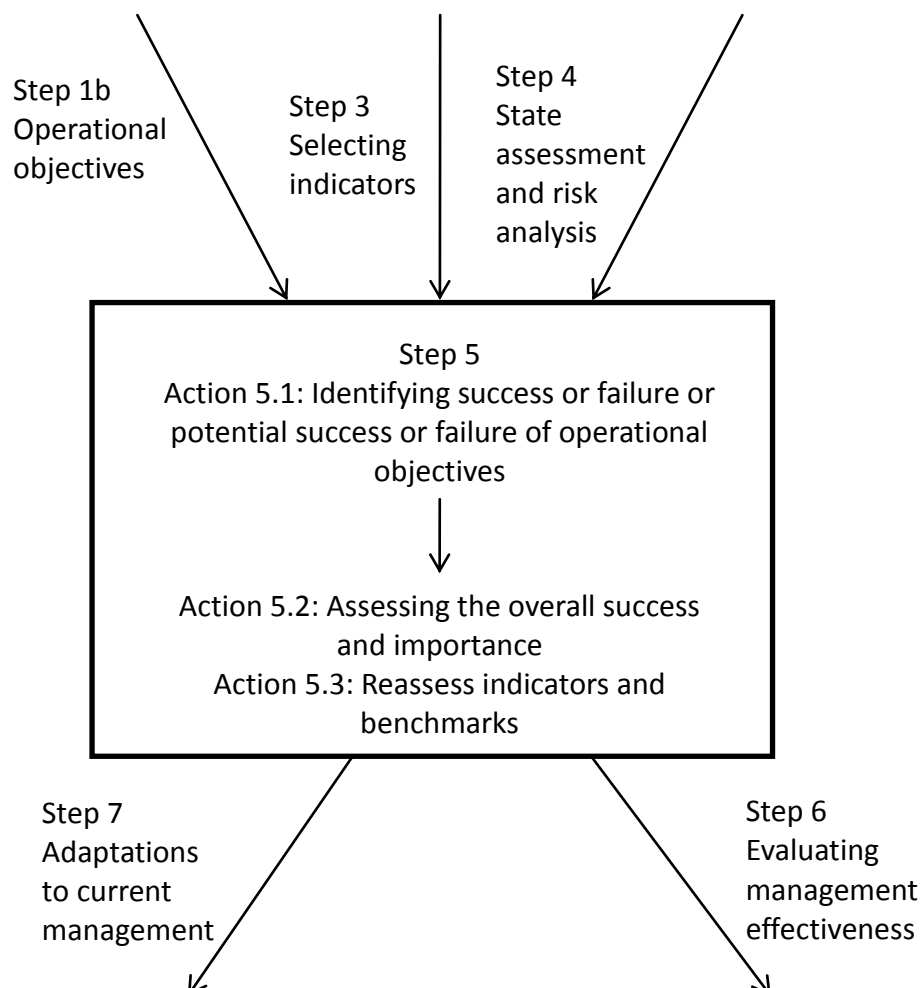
Step 1b
Operational objectives

Step 3
Selecting indicators

Step 4
State assessment and risk analysis

Step 5
Action 5.1: Identifying success or failure or potential success or failure of operational objectives

Action 5.2: Assessing the overall success and importance
Action 5.3: Reassess indicators and benchmarks

Step 7
Adaptations to current management

Step 6
Evaluating management effectiveness